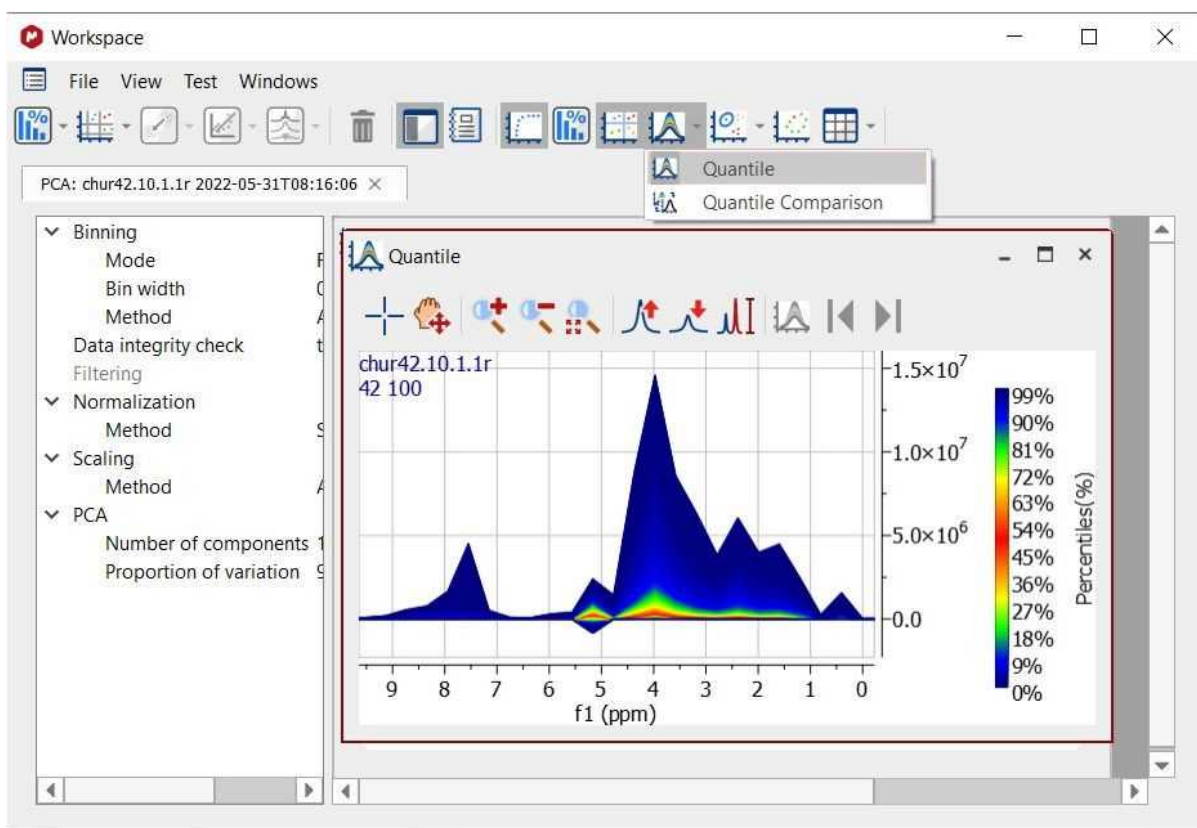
Workspace

File View Test Windows

Quantile
Quantile Comparison

PCA: chur42.10.1.1r 2022-05-31T08:16:06 ×

Binning
Mode F
Bin width 0
Method A
Data integrity check t
Filtering
Normalization
Method S
Scaling
Method A
PCA
Number of components 1
Proportion of variation 9

Quantile

chur42.10.1.1r
42 100

$1.5\times10^7$
$1.0\times10^7$
$5.0\times10^6$
0.0

9 8 7 6 5 4 3 2 1 0
f1 (ppm)

99%
90%
81%
72%
63%
54%
45%
36%
27%
18%
9%
0%
Percentiles(%)